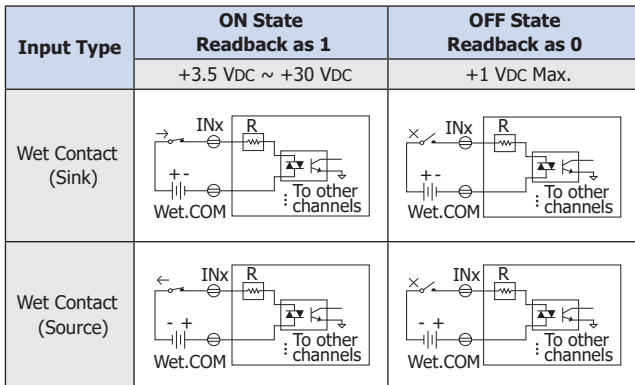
| Input Type | ON State Readback as 1 | OFF State Readback as 0 |
|---|---|---|
| | +3.5 VDC ~ +30 VDC | +1 VDC Max. |
| Wet Contact (Sink) | INx R + - To other channels Wet.COM | INx R + - To other channels Wet.COM |
| Wet Contact (Source) | INx R - + To other channels Wet.COM | INx R - + To other channels Wet.COM |